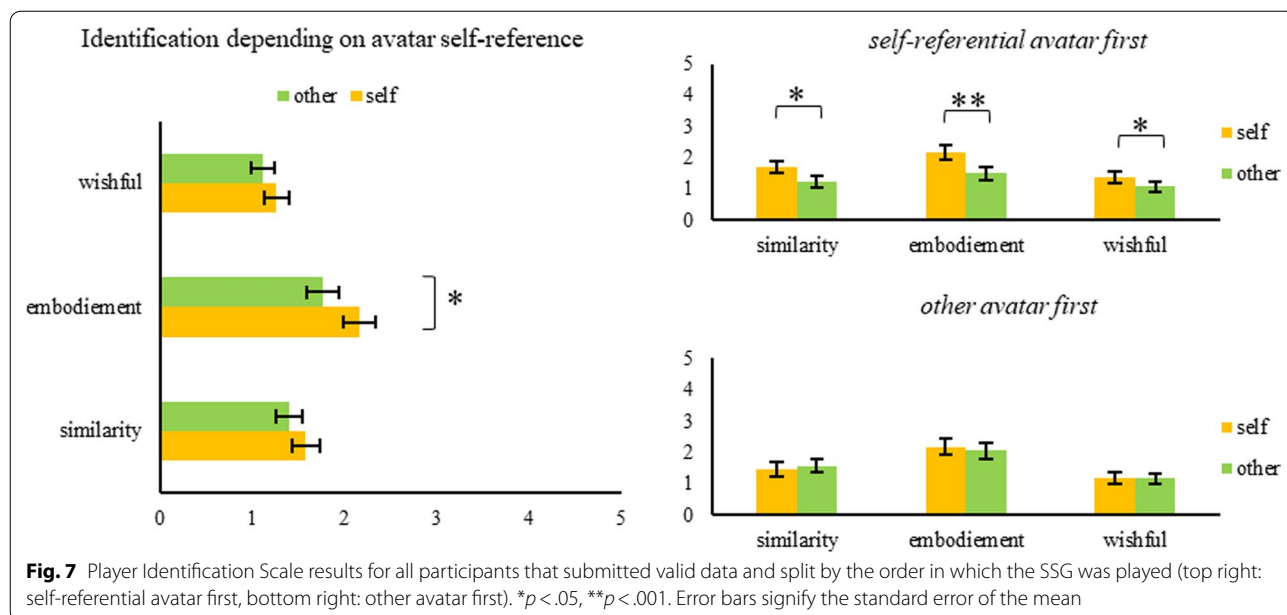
Identification depending on avatar self-reference

other self

wishful

embodiement

similarity

*

0 1 2 3 4 5

*self-referential avatar first*

5 4 3 2 1 0

*

**

*

self

other

similarity embodiement wishful

*other avatar first*

5 4 3 2 1 0

self

other

similarity embodiement wishful

**Fig. 7** Player Identification Scale results for all participants that submitted valid data and split by the order in which the SSG was played (top right: self-referential avatar first, bottom right: other avatar first). *$p < .05$, **$p < .001$. Error bars signify the standard error of the mean